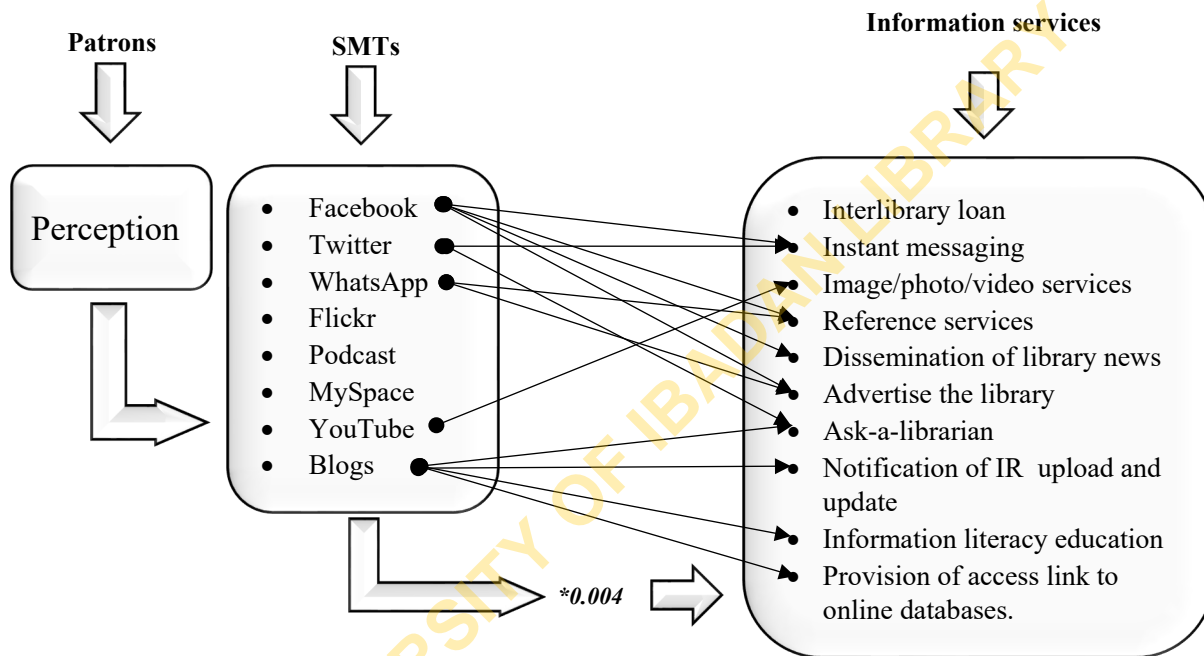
Patrons

SMTs

Information services

Perception

- Facebook
- Twitter
- WhatsApp
- Flickr
- Podcast
- MySpace
- YouTube
- Blogs

- Interlibrary loan
- Instant messaging
- Image/photo/video services
- Reference services
- Dissemination of library news
- Advertise the library
- Ask-a-librarian
- Notification of IR upload and update
- Information literacy education
- Provision of access link to online databases.

*0.004

RSITY OF IBADAN LIBRARY